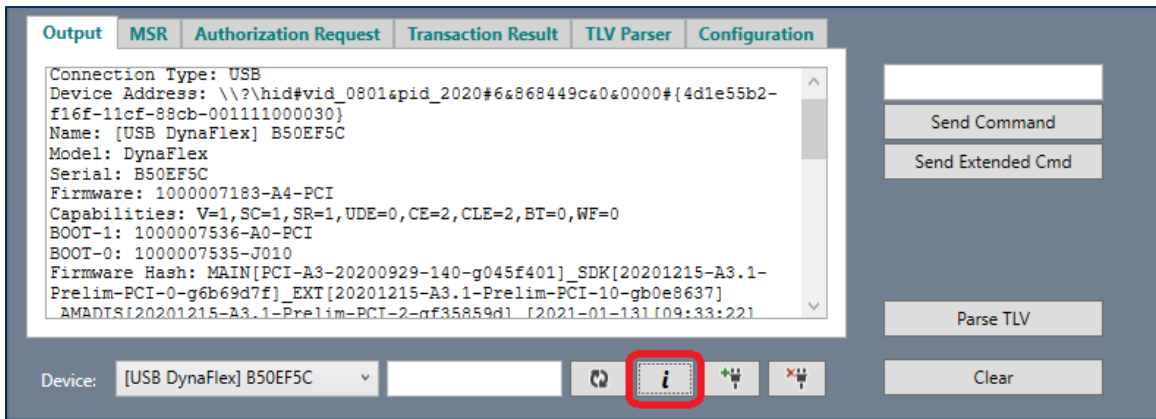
Output | MSR | Authorization Request | Transaction Result | TLV Parser | Configuration

Connection Type: USB
Device Address: \\?\hid#vid_0801&pid_2020#6&868449c&0&0000#{4d1e55b2-f16f-11cf-88cb-001111000030}
Name: [USB DynaFlex] B50EF5C
Model: DynaFlex
Serial: B50EF5C
Firmware: 1000007183-A4-PCI
Capabilities: V=1,SC=1,SR=1,UDE=0,CE=2,CLE=2,BT=0,WF=0
BOOT-1: 1000007536-A0-PCI
BOOT-0: 1000007535-J010
Firmware Hash: MAIN[PCI-A3-20200929-140-g045f401]_SDK[20201215-A3.1-Prelim-PCI-0-g6b69d7f]_EXT[20201215-A3.1-Prelim-PCI-10-gb0e8637]
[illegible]

Send Command
Send Extended Cmd
Parse TLV
Clear

Device: [USB DynaFlex] B50EF5C
i